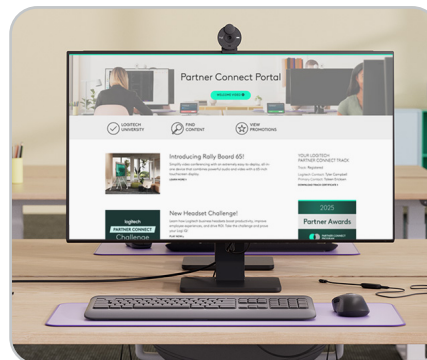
Partner Connect Portal

WELCOME LOGO

LOGITECH UNIVERSITY

FIND CONTENT

VIEW PROMOTIONS

Introducing Rally Board 65!

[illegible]

LEARN MORE

YOUR LOGITECH PARTNER CONNECT TRACK

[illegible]

logitech PARTNER CONNECT Challenge

New Headset Challenge!

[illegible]

2025

Partner Awards